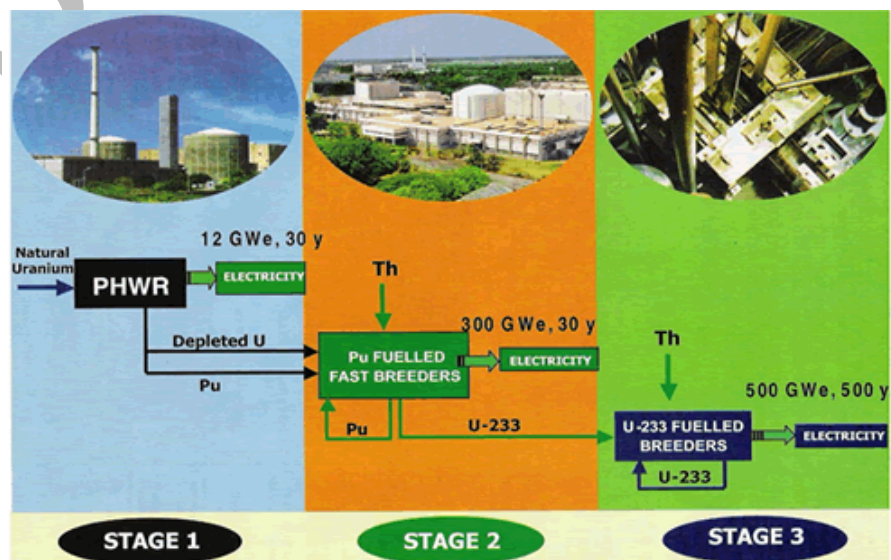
12 GWe, 30 y

Natural Uranium

PHWR

ELECTRICITY

Th

300 GWe, 30 y

Depleted U

Pu FUELLED FAST BREEDERS

ELECTRICITY

Pu

Th

500 GWe, 500 y

Pu

U-233

U-233 FUELLED BREEDERS

ELECTRICITY

U-233

STAGE 1

STAGE 2

STAGE 3